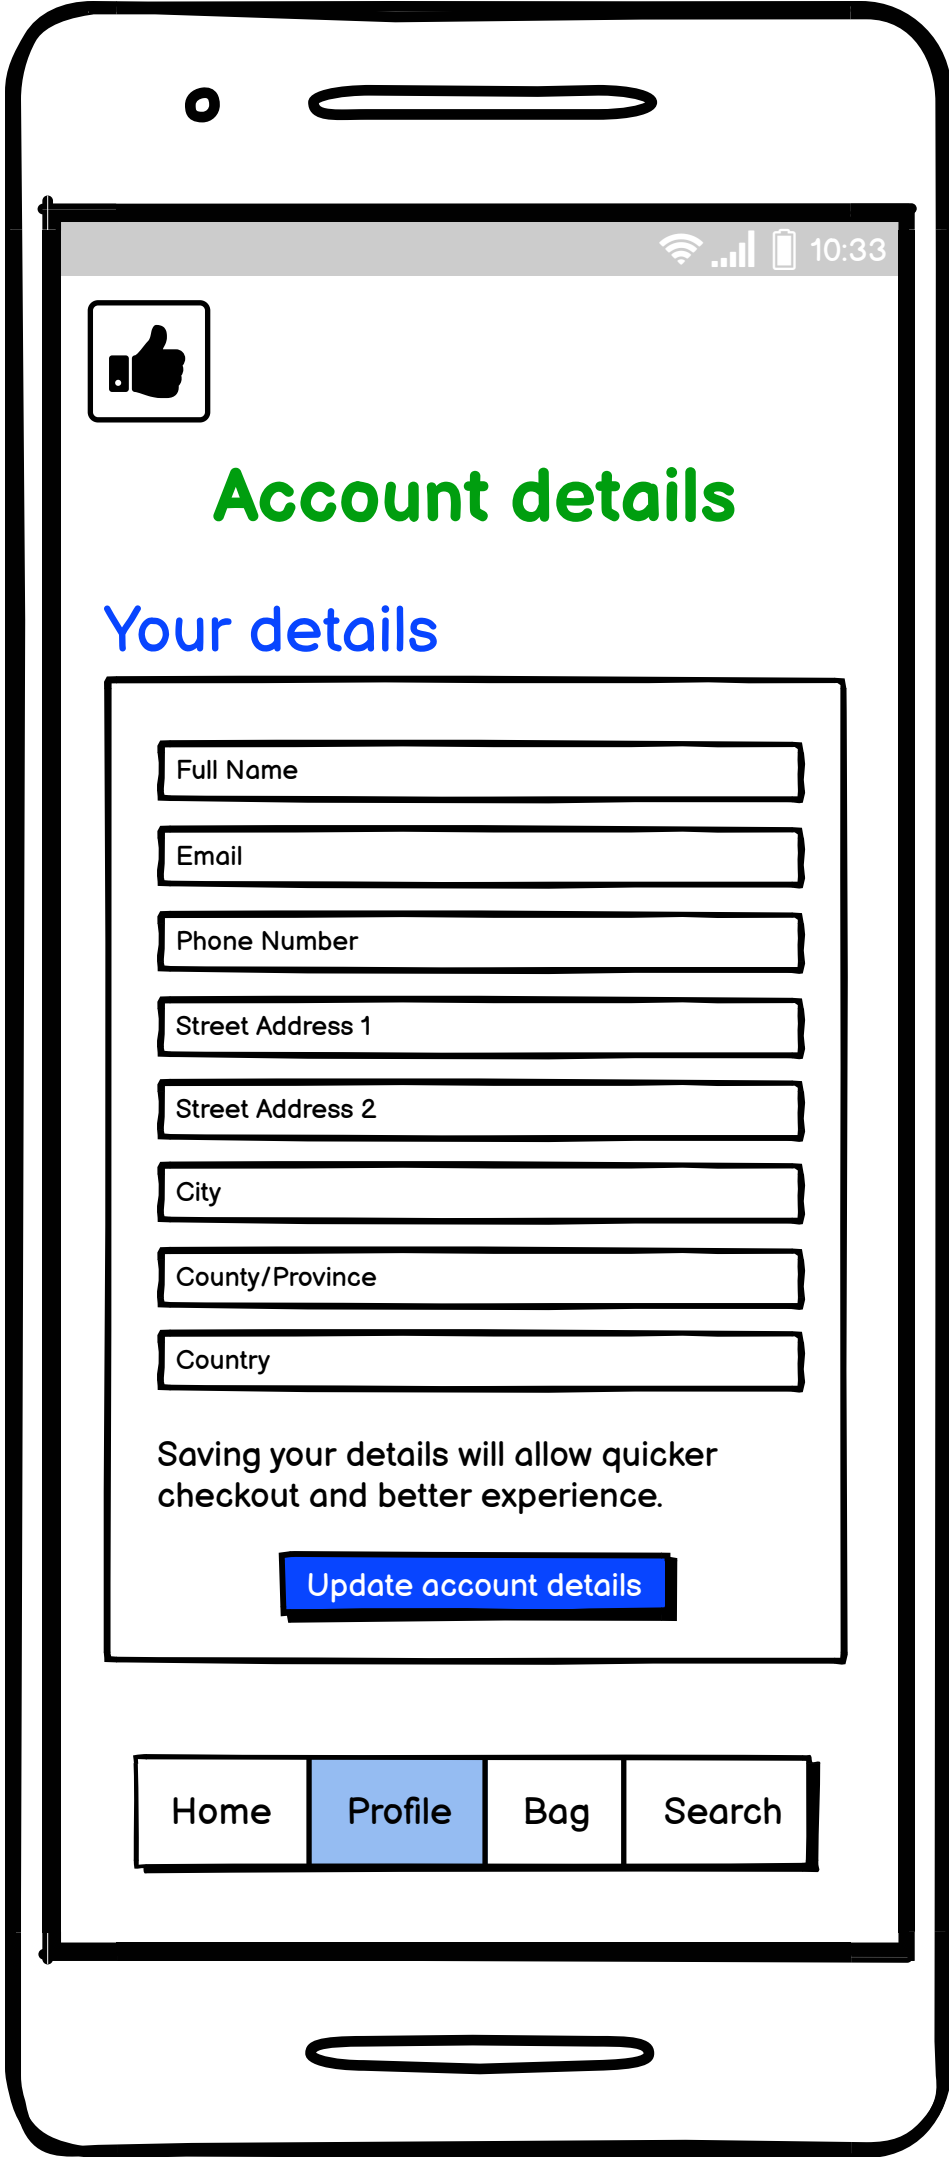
10:33

Account details

Your details

Full Name

Email

Phone Number

Street Address 1

Street Address 2

City

County/Province

Country

Saving your details will allow quicker checkout and better experience.

Update account details

| Home | Profile | Bag | Search |
|---|---|---|---|